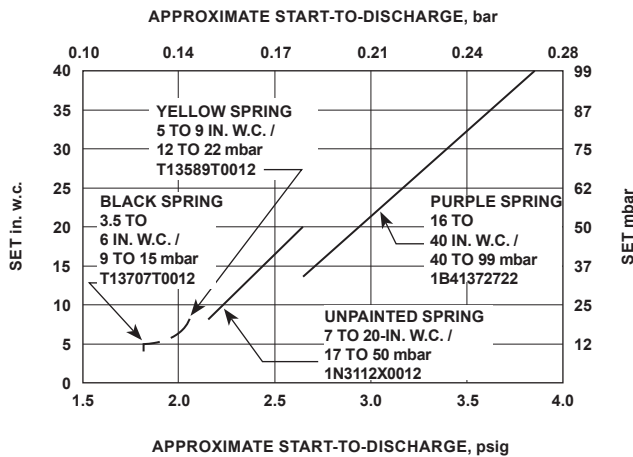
APPROXIMATE START-TO-DISCHARGE, bar

0.10 0.14 0.17 0.21 0.24 0.28

SET in. w.c.

40 35 30 25 20 15 10 5 0

SET mbar

99 87 75 62 50 37 25 12

YELLOW SPRING
5 TO 9 IN. W.C. /
12 TO 22 mbar
T13589T0012

BLACK SPRING
3.5 TO
6 IN. W.C. /
9 TO 15 mbar
T13707T0012

PURPLE SPRING
16 TO
40 IN. W.C. /
40 TO 99 mbar
1B41372722

UNPAINTED SPRING
7 TO 20-IN. W.C. /
17 TO 50 mbar
1N3112X0012

1.5 2.0 2.5 3.0 3.5 4.0

APPROXIMATE START-TO-DISCHARGE, psig